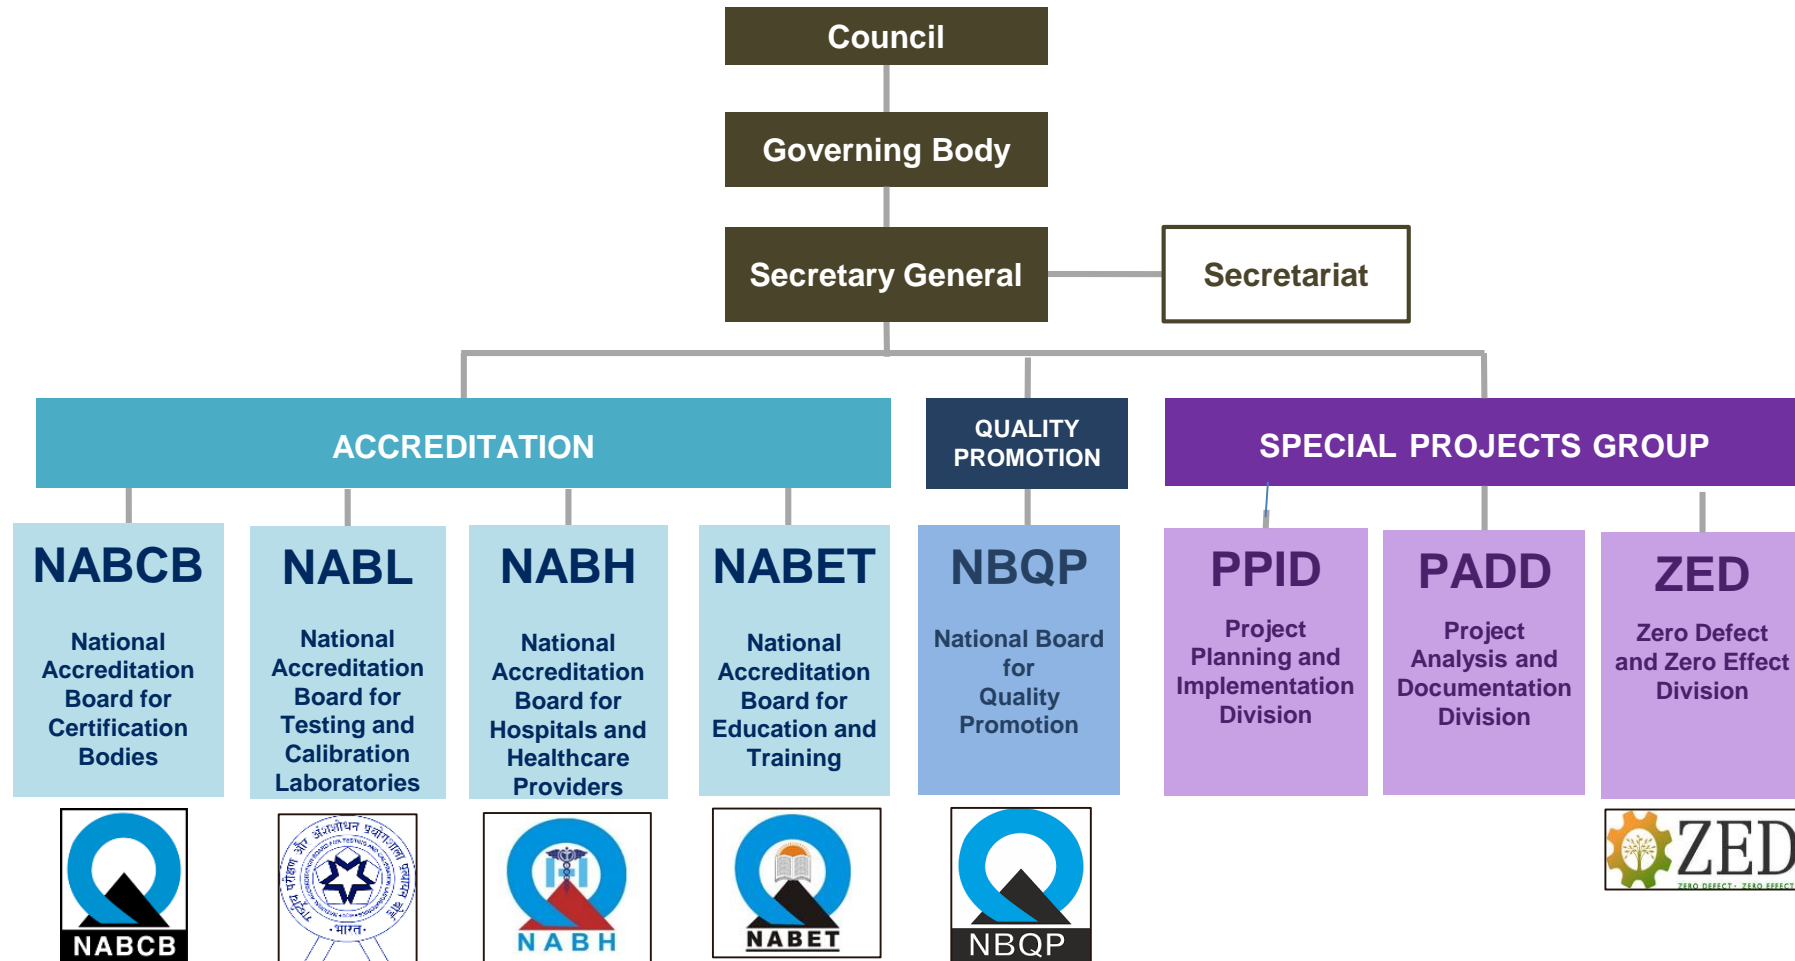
Council

Governing Body

Secretary General

Secretariat

ACCREDITATION

QUALITY PROMOTION

SPECIAL PROJECTS GROUP

NABCB

National Accreditation Board for Certification Bodies

NABL

National Accreditation Board for Testing and Calibration Laboratories

NABH

National Accreditation Board for Hospitals and Healthcare Providers

NABET

National Accreditation Board for Education and Training

NBQP

National Board for Quality Promotion

PPID

Project Planning and Implementation Division

PADD

Project Analysis and Documentation Division

ZED

Zero Defect and Zero Effect Division

NABCB

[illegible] भारत

NABH

NABET

NBQP

ZED
ZERO DEFECT · ZERO EFFECT